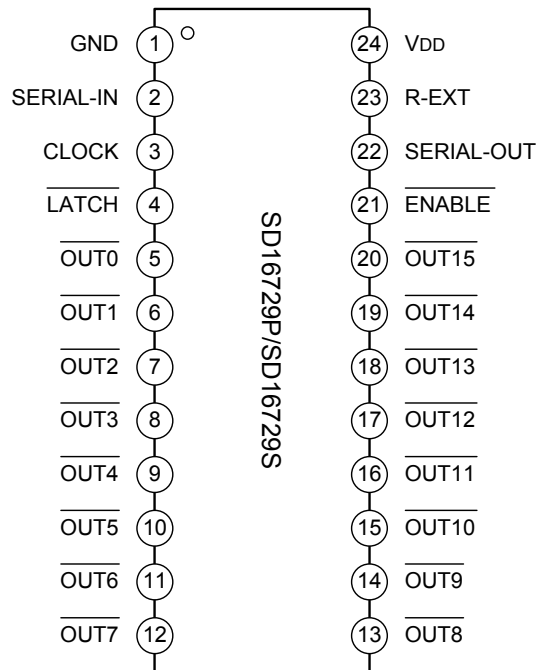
GND 1
SERIAL-IN 2
CLOCK 3
$\overline{LATCH}$ 4
$\overline{OUT0}$ 5
$\overline{OUT1}$ 6
$\overline{OUT2}$ 7
$\overline{OUT3}$ 8
$\overline{OUT4}$ 9
$\overline{OUT5}$ 10
$\overline{OUT6}$ 11
$\overline{OUT7}$ 12

SD16729P/SD16729S

24 VDD
23 R-EXT
22 SERIAL-OUT
21 $\overline{ENABLE}$
20 $\overline{OUT15}$
19 $\overline{OUT14}$
18 $\overline{OUT13}$
17 $\overline{OUT12}$
16 $\overline{OUT11}$
15 $\overline{OUT10}$
14 $\overline{OUT9}$
13 $\overline{OUT8}$